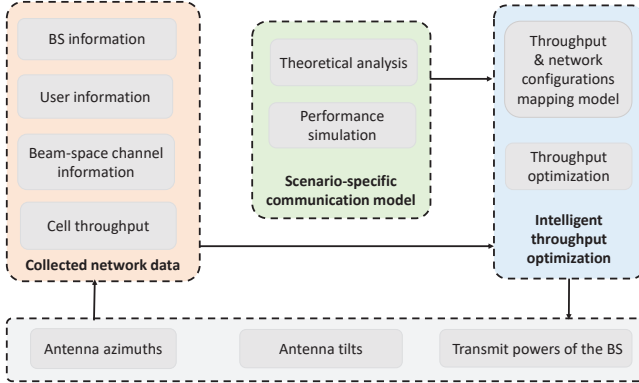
BS information

User information

Beam-space channel information

Cell throughput

Collected network data

Theoretical analysis

Performance simulation

Scenario-specific communication model

Throughput & network configurations mapping model

Throughput optimization

Intelligent throughput optimization

Antenna azimuths

Antenna tilts

Transmit powers of the BS